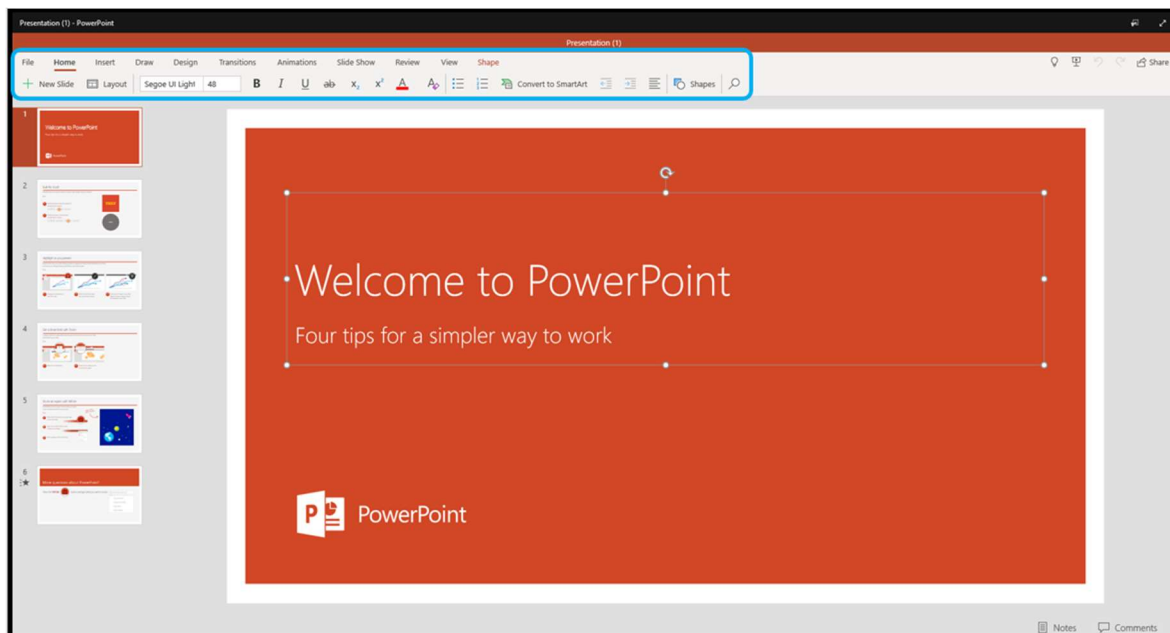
Presentation (1) - PowerPoint

Presentation (1)

File Home Insert Draw Design Transitions Animations Slide Show Review View Shape

Share

New Slide Layout Segoe UI Light 48 B I U ab $x_2$ $x^2$ A Convert to SmartArt Shapes

1

Welcome to PowerPoint

2

3

4

5

6

Welcome to PowerPoint

Four tips for a simpler way to work

PowerPoint

Notes Comments